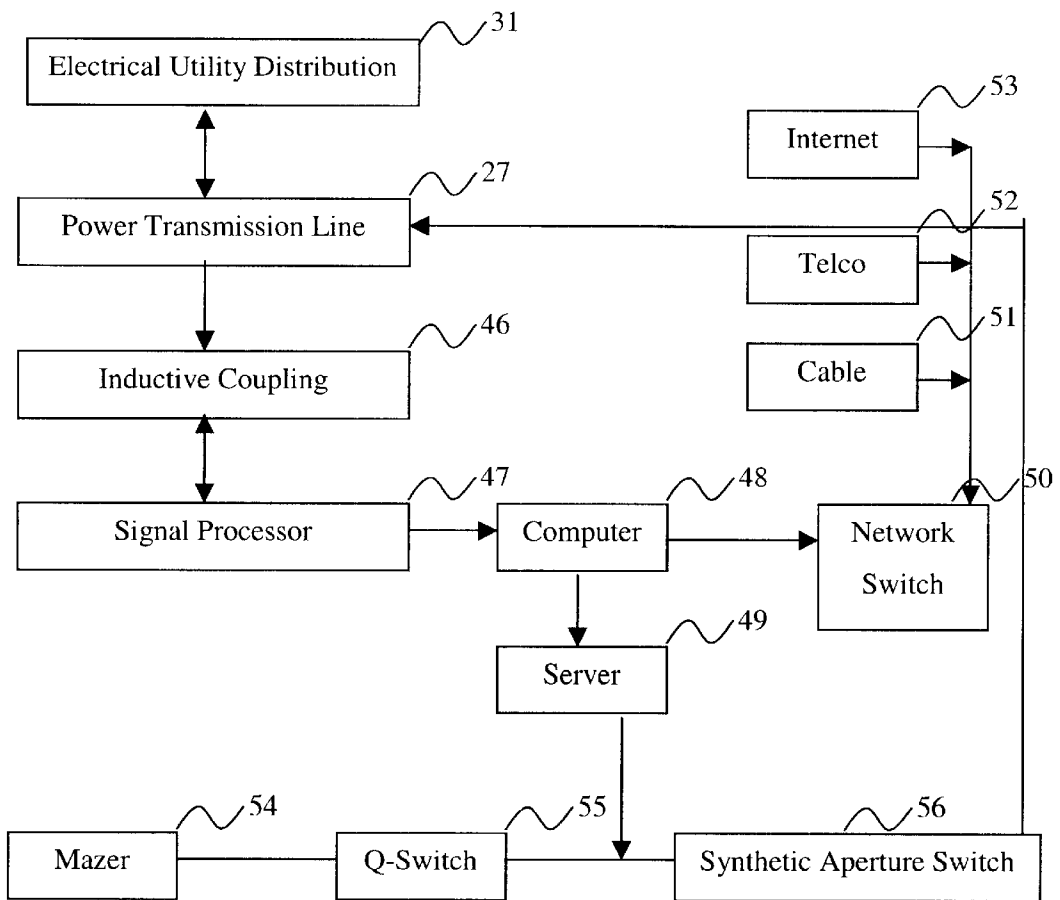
31
Electrical Utility Distribution
53
Internet
27
Power Transmission Line
52
Telco
46
Inductive Coupling
51
Cable
47
Signal Processor
48
Computer
50
Network Switch
49
Server
54
Mazer
55
Q-Switch
56
Synthetic Aperture Switch